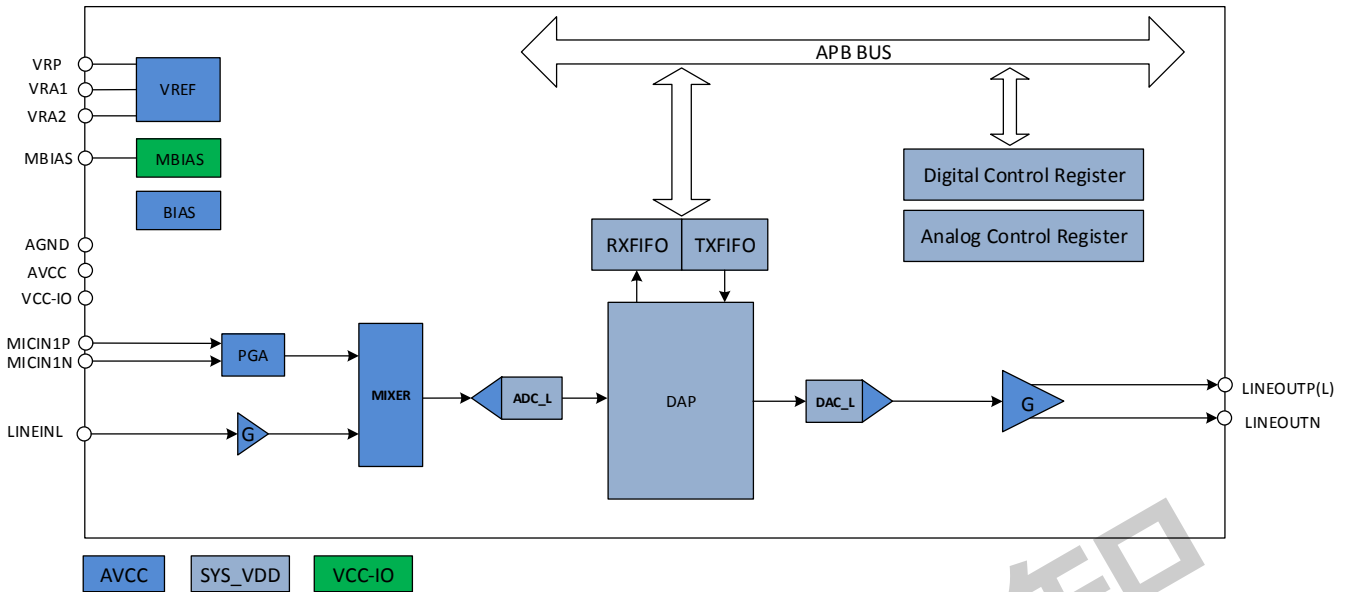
APB BUS

VRP
VRA1
VRA2
VREF
MBIAS
MBIAS
BIAS
AGND
AVCC
VCC-IO

Digital Control Register
Analog Control Register

RXFIFO
TXFIFO

MICIN1P
MICIN1N
PGA
MIXER
ADC_L
DAP
DAC_L
G
LINEOUTP(L)
LINEOUTN
LINEINL
G

AVCC
SYS_VDD
VCC-IO